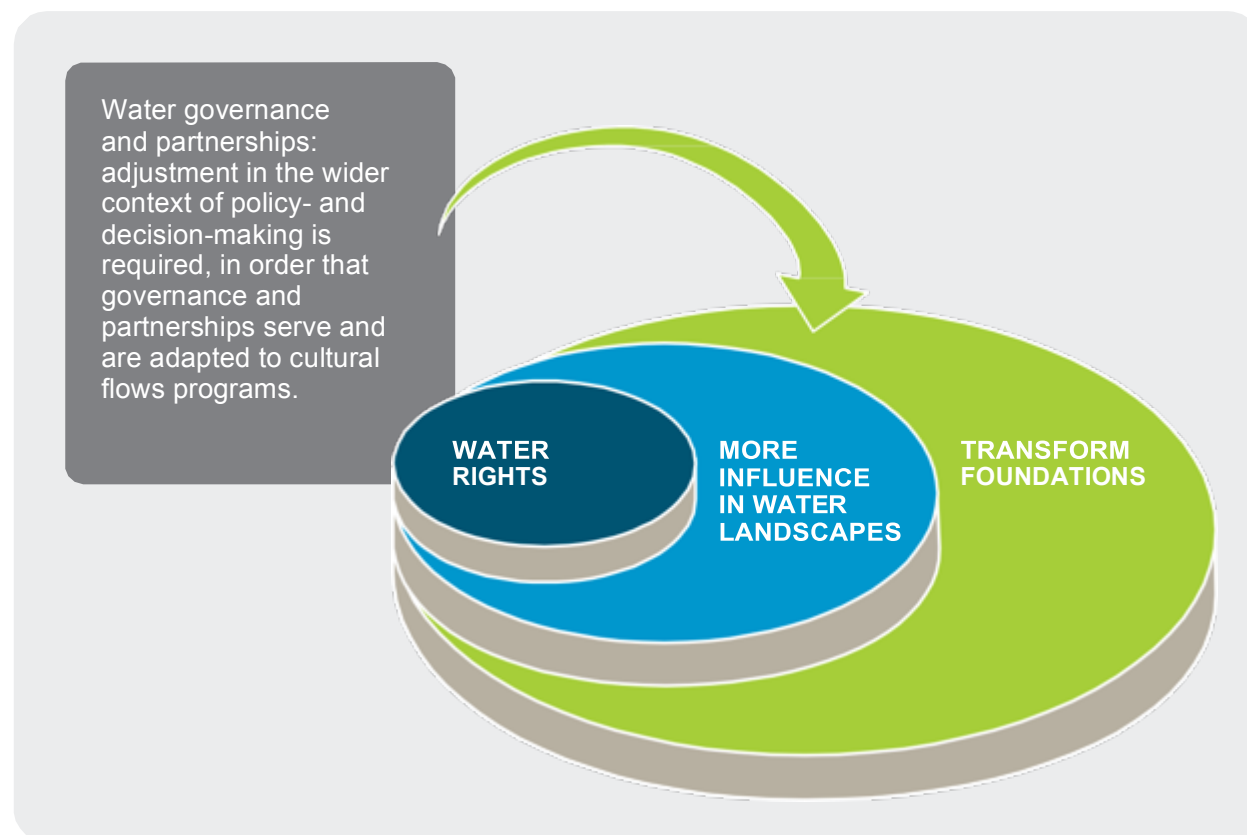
Water governance and partnerships: adjustment in the wider context of policy- and decision-making is required, in order that governance and partnerships serve and are adapted to cultural flows programs.

WATER RIGHTS

MORE INFLUENCE IN WATER LANDSCAPES

TRANSFORM FOUNDATIONS